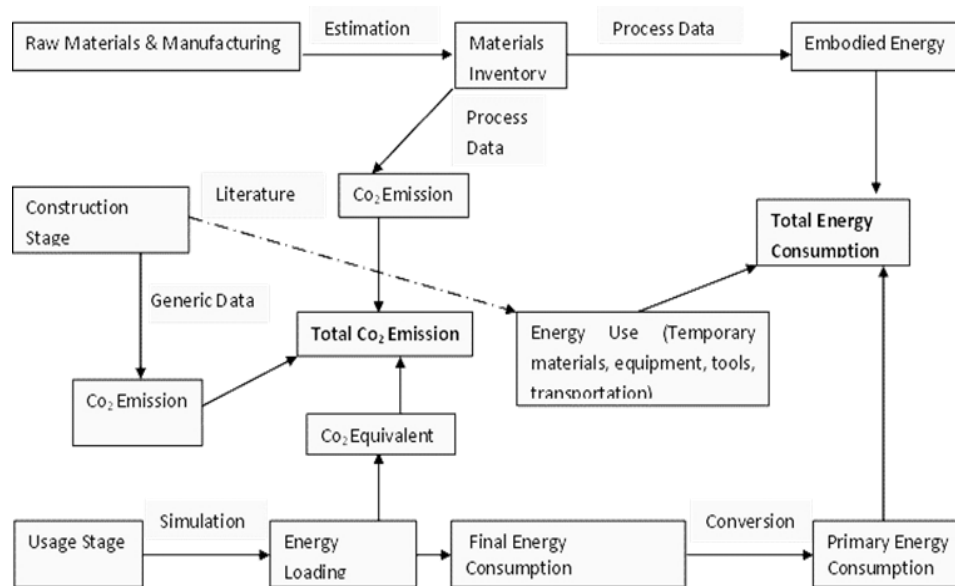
Raw Materials & Manufacturing

Estimation

Materials Inventory

Process Data

Embodied Energy

Process Data

Construction Stage

Literature

$Co_2$ Emission

Total Energy Consumption

Generic Data

Total $Co_2$ Emission

Energy Use (Temporary materials, equipment, tools, transportation)

$Co_2$ Emission

$Co_2$ Equivalent

Usage Stage

Simulation

Energy Loading

Final Energy Consumption

Conversion

Primary Energy Consumption